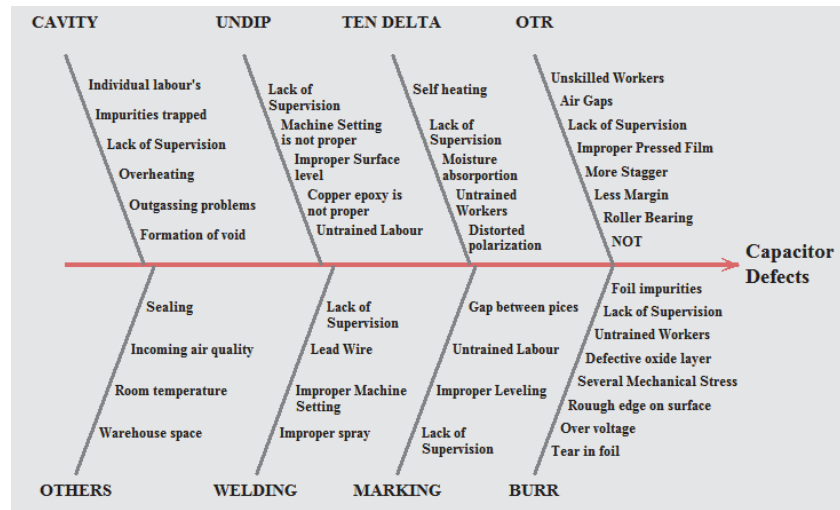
CAVITY

Individual labour's

Impurities trapped

Lack of Supervision

Overheating

Outgassing problems

Formation of void

UNDIP

Lack of Supervision

Machine Setting is not proper

Improper Surface level

Copper epoxy is not proper

Untrained Labour

TEN DELTA

Self heating

Lack of Supervision

Moisture absorportion

Untrained Workers

Distorted polarization

OTR

Unskilled Workers

Air Gaps

Lack of Supervision

Improper Pressed Film

More Stagger

Less Margin

Roller Bearing

NOT

Capacitor Defects

Sealing

Incoming air quality

Room temperature

Warehouse space

OTHERS

Lack of Supervision

Lead Wire

Improper Machine Setting

Improper spray

WELDING

Gap between pices

Untrained Labour

Improper Leveling

Lack of Supervision

MARKING

Foil impurities

Lack of Supervision

Untrained Workers

Defective oxide layer

Several Mechanical Stress

Rourgh edge on surface

Over voltage

Tear in foil

BURR